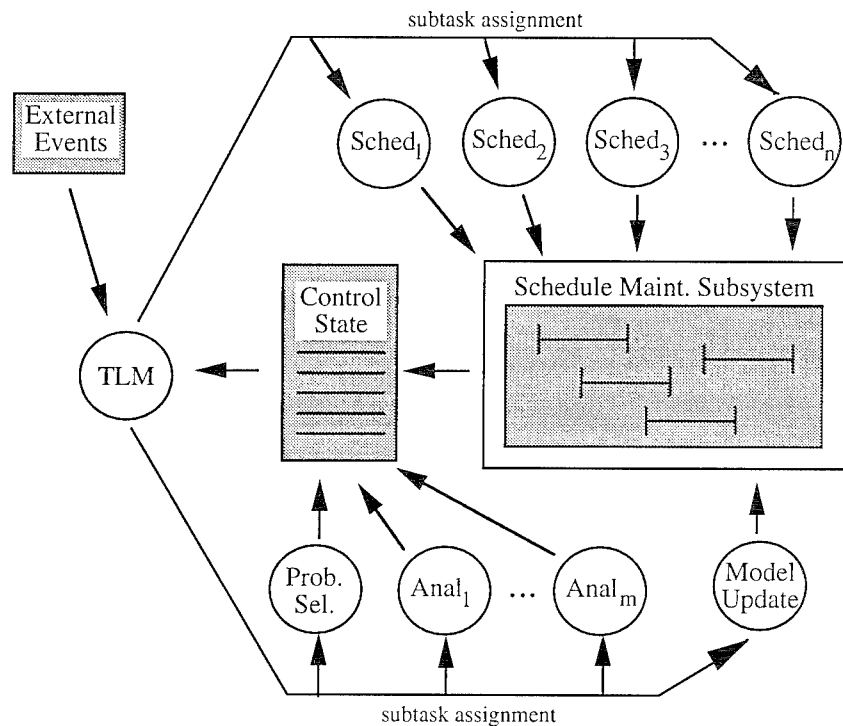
subtask assignment

External Events

Sched$_1$

Sched$_2$

Sched$_3$

...

Sched$_n$

Control State

Schedule Maint. Subsystem

TLM

Prob. Sel.

Anal$_1$

...

Anal$_m$

Model Update

subtask assignment